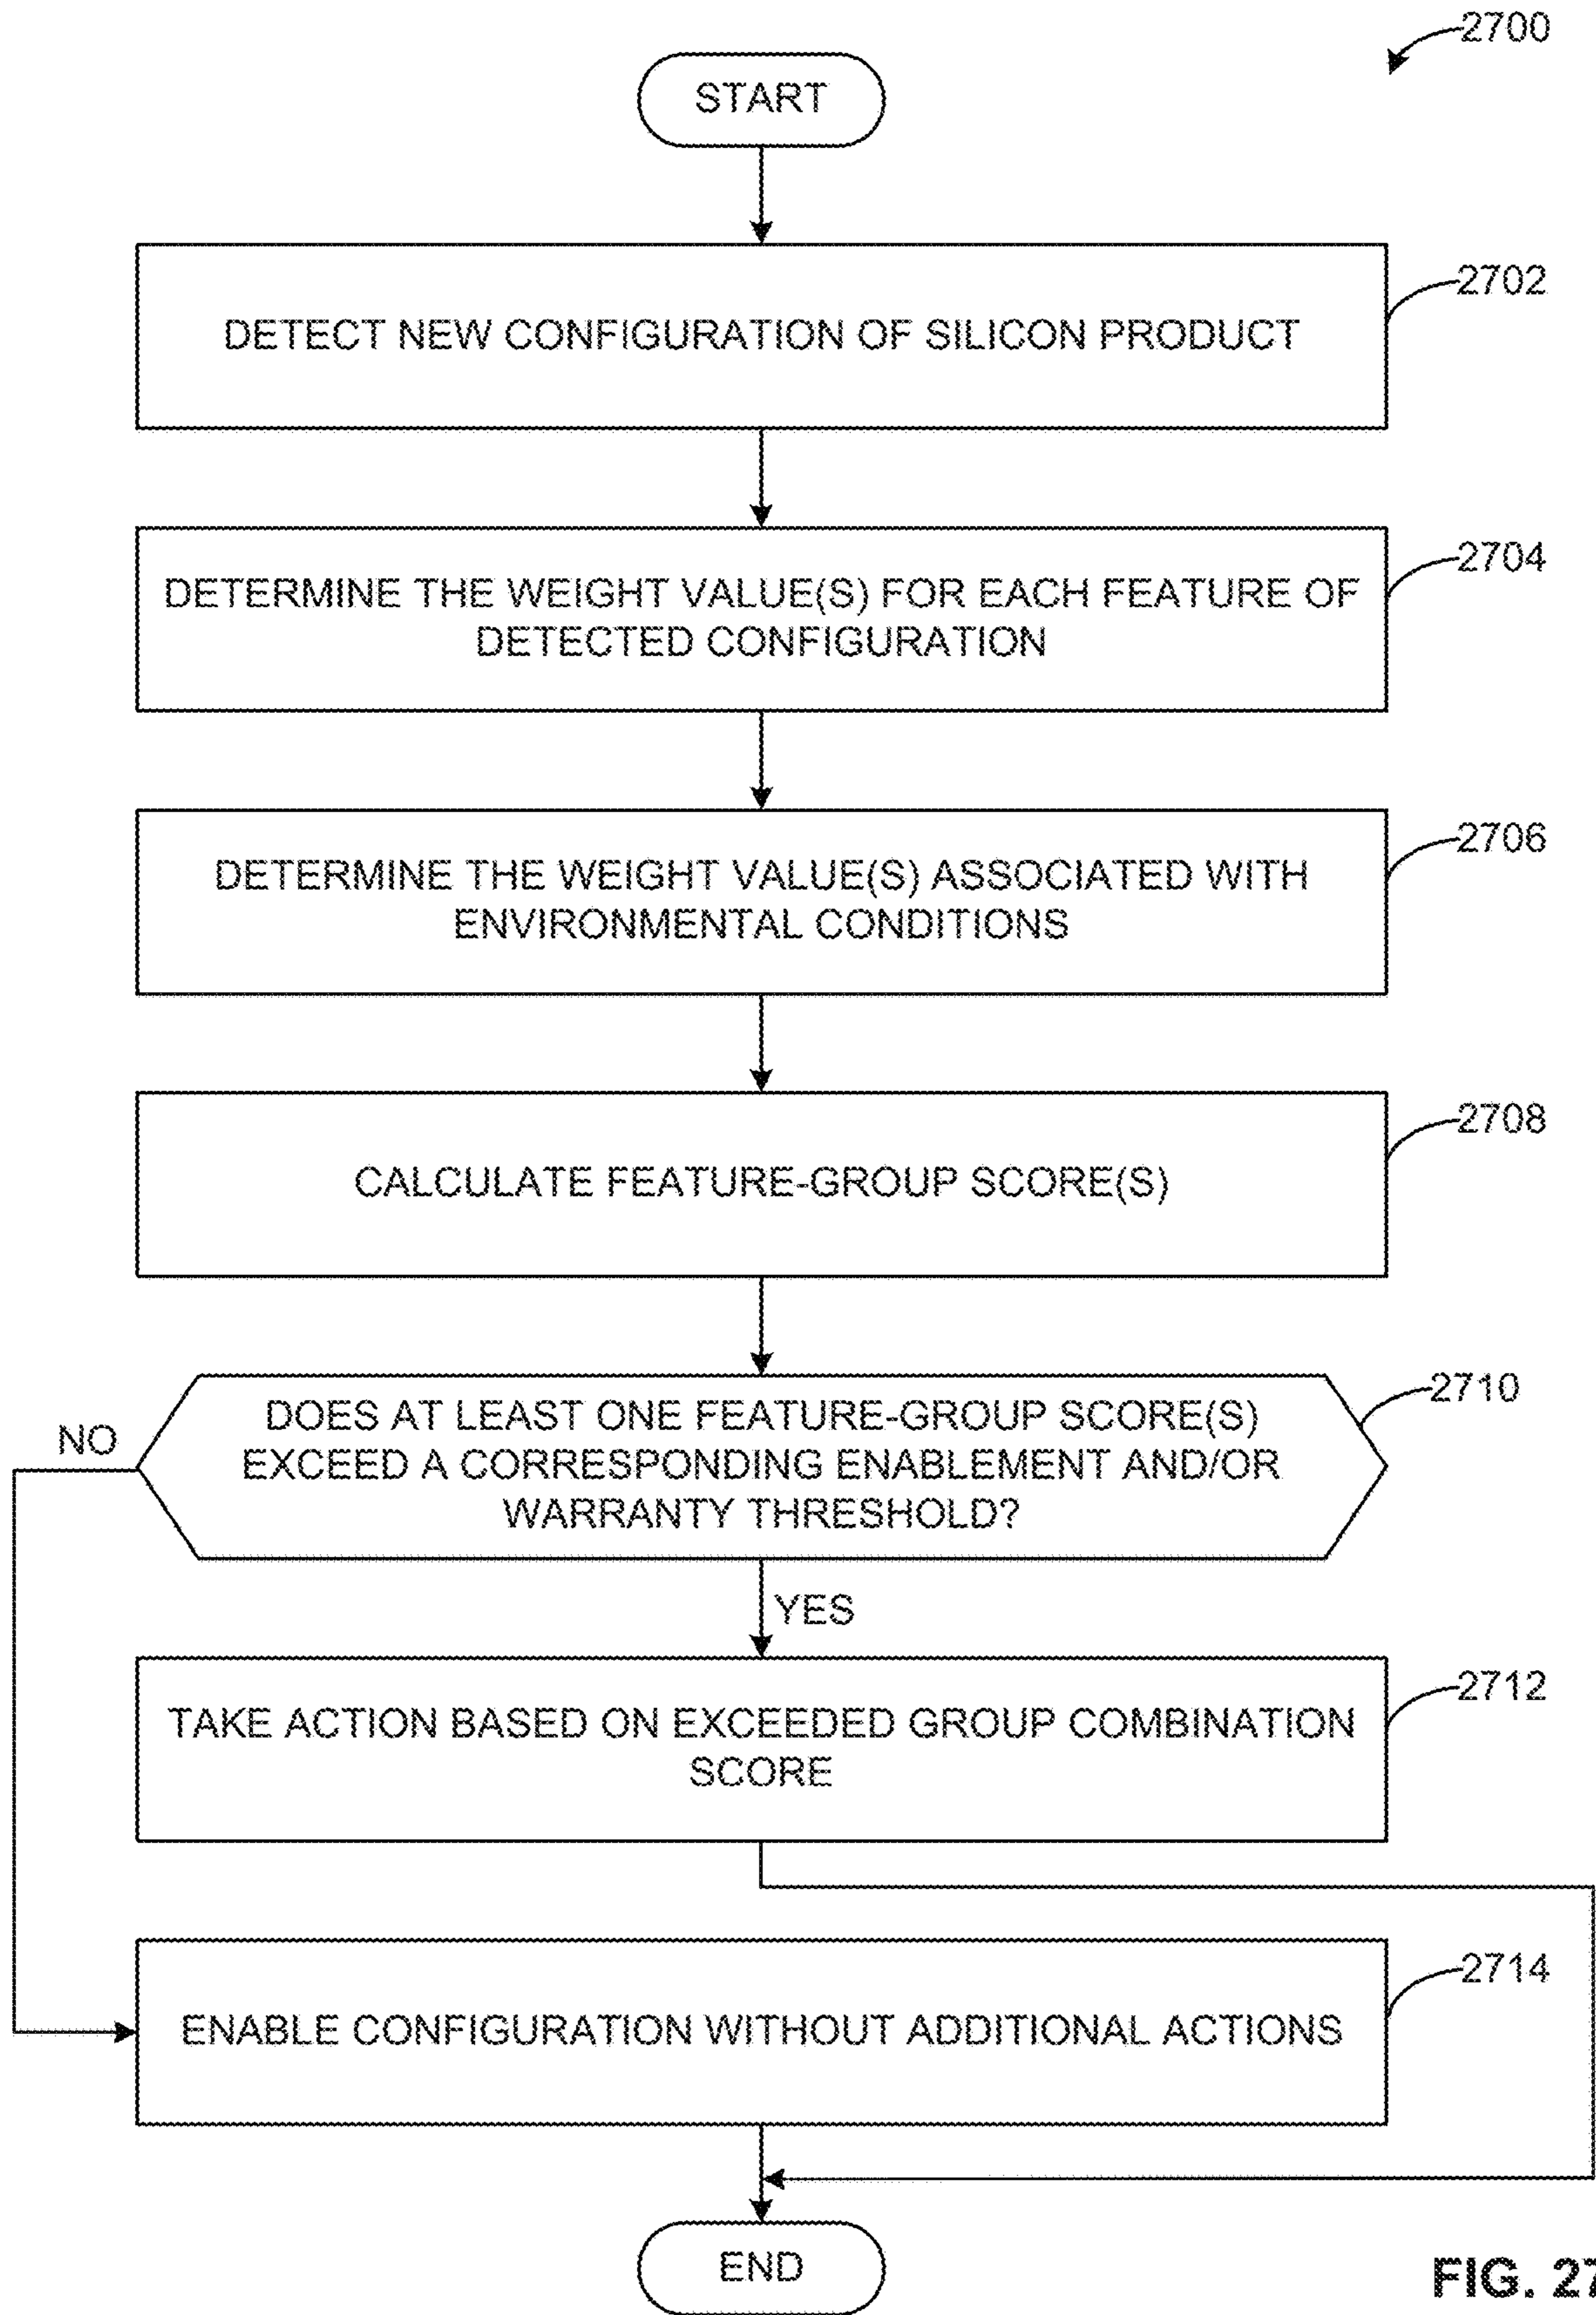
2700

START

DETECT NEW CONFIGURATION OF SILICON PRODUCT

2702

DETERMINE THE WEIGHT VALUE(S) FOR EACH FEATURE OF DETECTED CONFIGURATION

2704

DETERMINE THE WEIGHT VALUE(S) ASSOCIATED WITH ENVIRONMENTAL CONDITIONS

2706

CALCULATE FEATURE-GROUP SCORE(S)

2708

DOES AT LEAST ONE FEATURE-GROUP SCORE(S) EXCEED A CORRESPONDING ENABLEMENT AND/OR WARRANTY THRESHOLD?

2710

NO

YES

TAKE ACTION BASED ON EXCEEDED GROUP COMBINATION SCORE

2712

ENABLE CONFIGURATION WITHOUT ADDITIONAL ACTIONS

2714

END

FIG. 2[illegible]